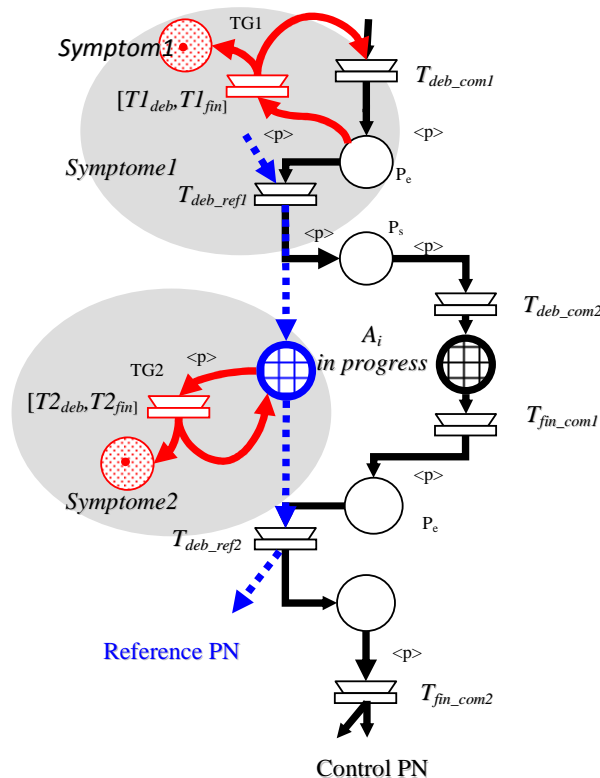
Symptom1

TG1

$T_{deb\_com1}$

$[T1_{deb}, T1_{fin}]$

<p>

<p>

Symptome1

$P_e$

$T_{deb\_ref1}$

<p>

$P_s$

<p>

$T_{deb\_com2}$

$A_i$

in progress

TG2

<p>

$[T2_{deb}, T2_{fin}]$

$T_{fin\_com1}$

<p>

Symptome2

$P_e$

$T_{deb\_ref2}$

Reference PN

<p>

$T_{fin\_com2}$

Control PN